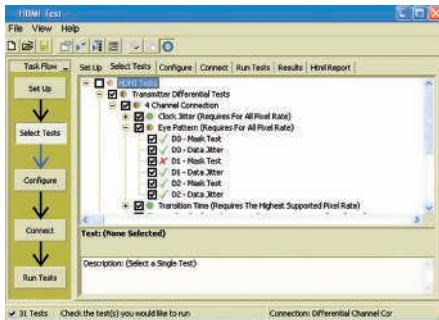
HDMI Test

File View Help

Task Flow

Set Up

Select Tests

Configure

Connect

Run Tests

Set Up | Select Tests | Configure | Connect | Run Tests | Results | Html Report

HDMI Tests
Transmitter Differential Tests
4 Channel Connection
Clock Jitter (Requires For All Pixel Rate)
Eye Pattern (Requires For All Pixel Rate)
D0 - Mask Test
D0 - Data Jitter
D1 - Mask Test
D1 - Data Jitter
D2 - Mask Test
D2 - Data Jitter
Transition Time (Requires The Highest Supported Pixel Rate)

Test: (None Selected)

Description: (Select a Single Test)

31 Tests Check the test(s) you would like to run

Connection: Differential Channel Cor